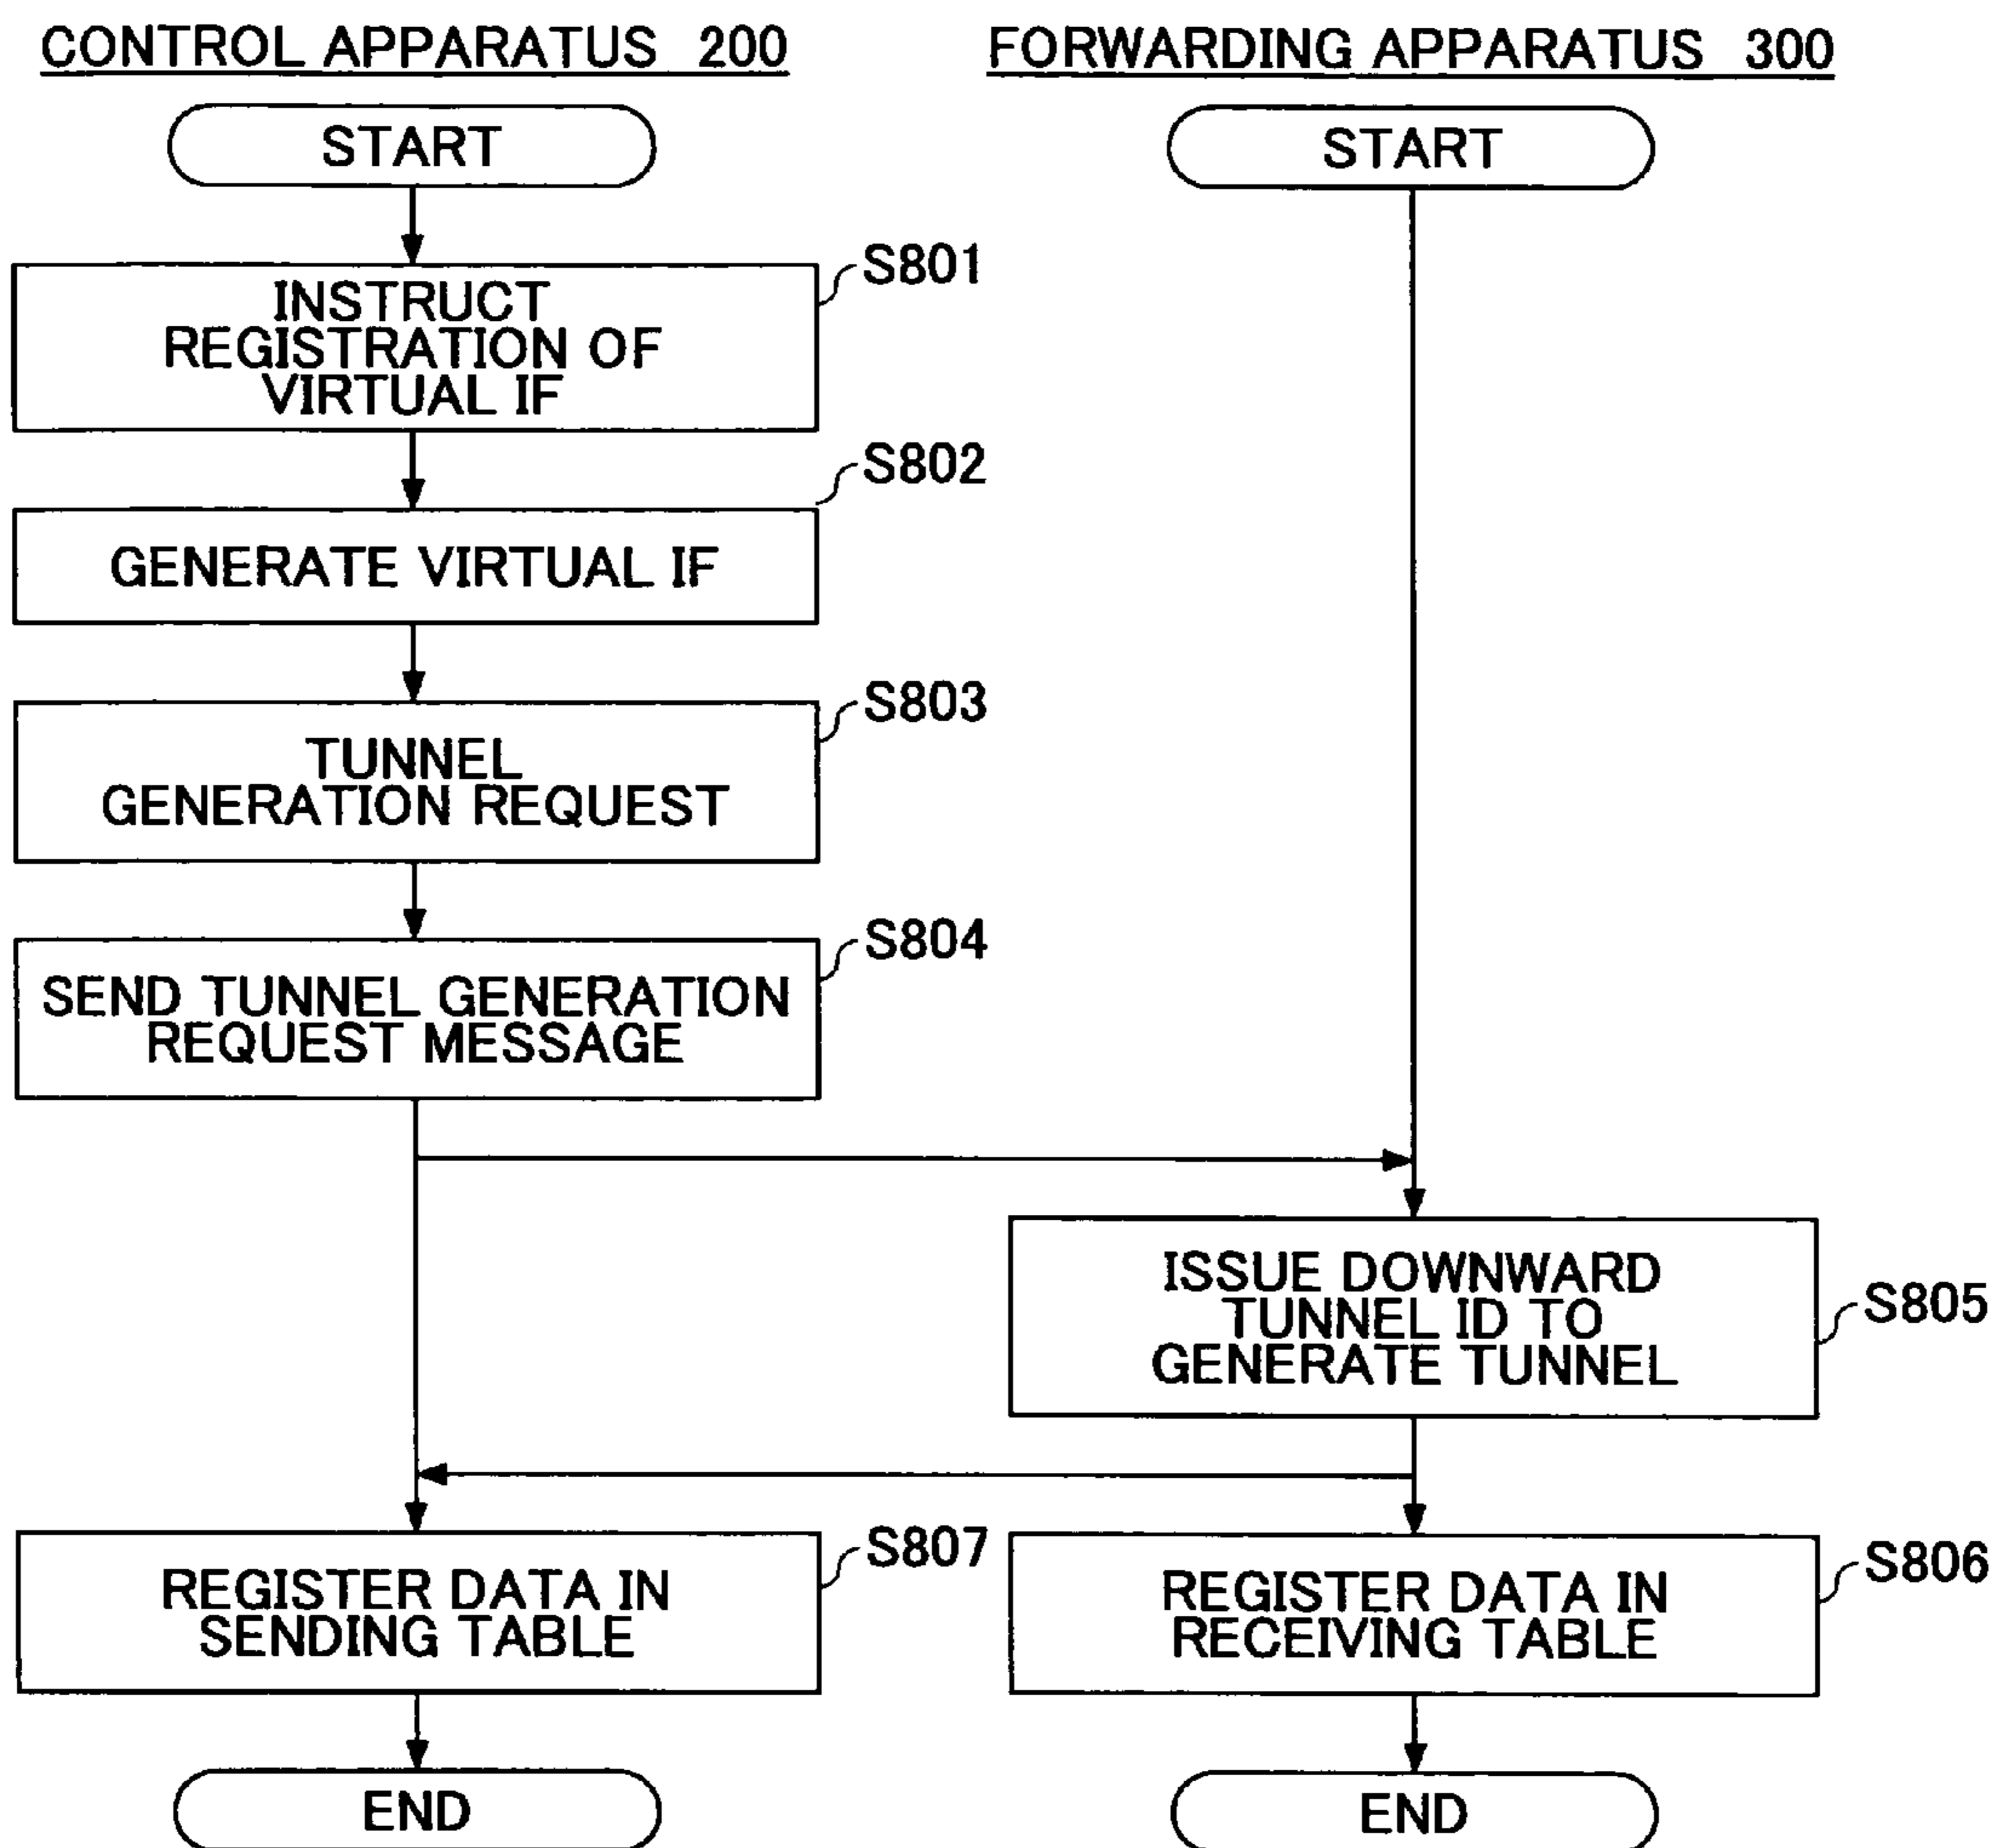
CONTROL APPARATUS 200

FORWARDING APPARATUS 300

START

START

INSTRUCT REGISTRATION OF VIRTUAL IF

S801

GENERATE VIRTUAL IF

S802

TUNNEL GENERATION REQUEST

S803

SEND TUNNEL GENERATION REQUEST MESSAGE

S804

ISSUE DOWNWARD TUNNEL ID TO GENERATE TUNNEL

S805

REGISTER DATA IN SENDING TABLE

S807

REGISTER DATA IN RECEIVING TABLE

S806

END

END